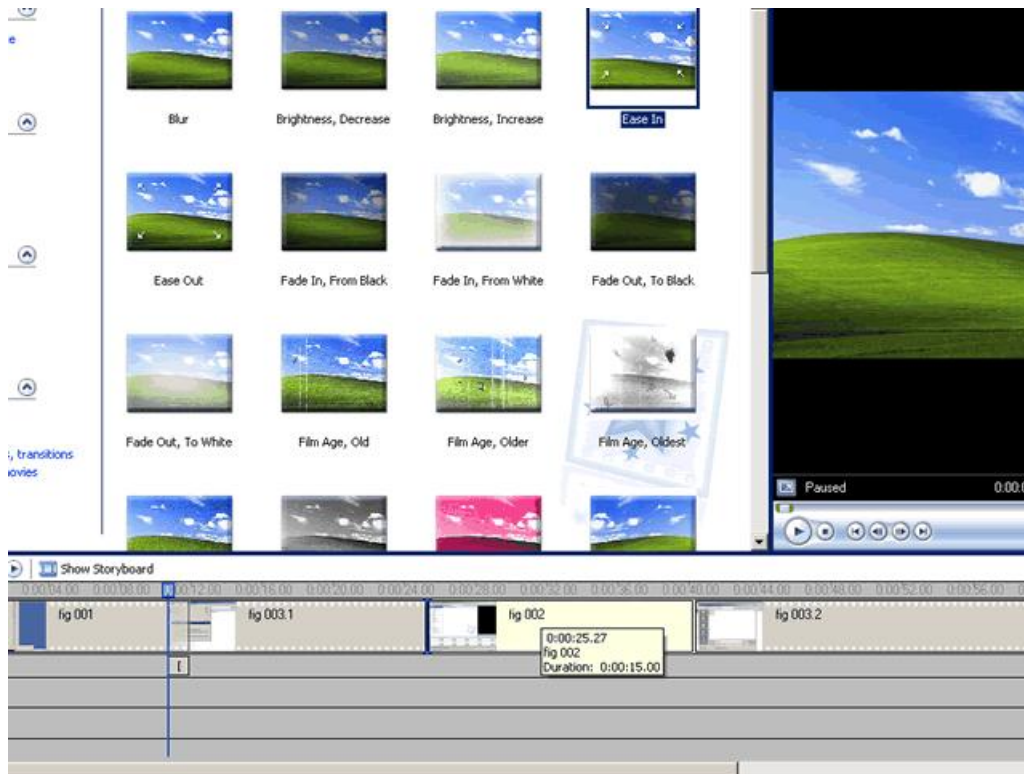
e

, transitions
ovies

Blur
Brightness, Decrease
Brightness, Increase
Ease In

Ease Out
Fade In, From Black
Fade In, From White
Fade Out, To Black

Fade Out, To White
Film Age, Old
Film Age, Older
Film Age, Oldest

Paused
0:00

Show Storyboard

0:00:04.00 0:00:08.00 0:00:12.00 0:00:16.00 0:00:20.00 0:00:24.00 0:00:28.00 0:00:32.00 0:00:36.00 0:00:40.00 0:00:44.00 0:00:48.00 0:00:52.00 0:00:56.00

fig 001
fig 003.1
fig 002
fig 003.2

0:00:25.27
fig 002
Duration: 0:00:15.00